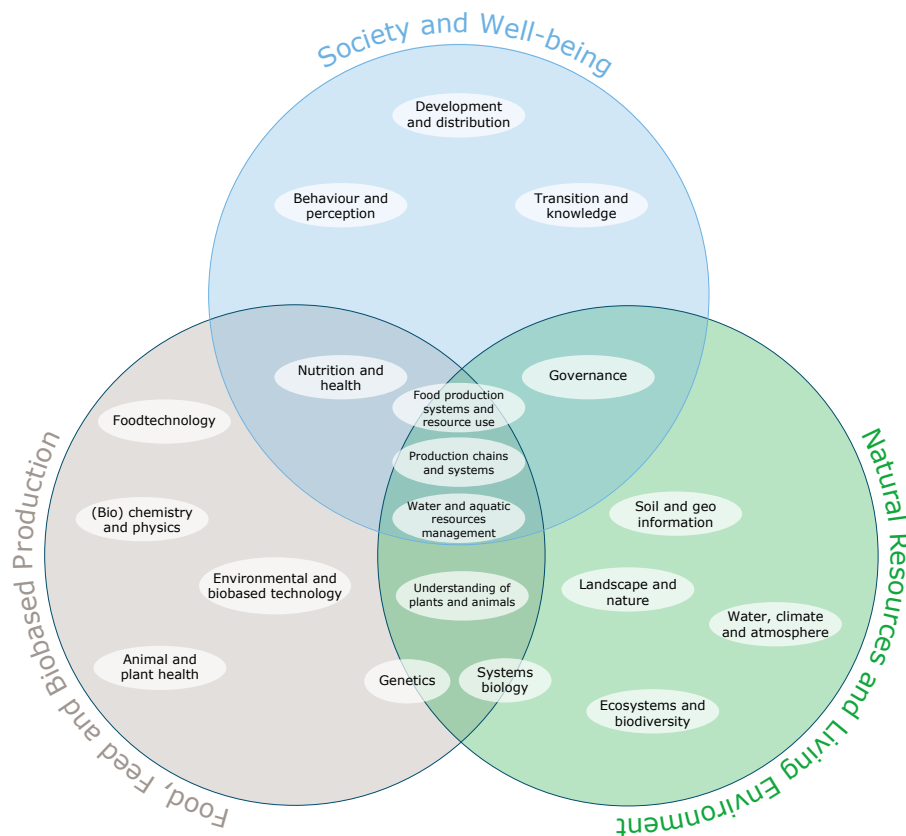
Society and Well-being

Development and distribution

Behaviour and perception

Transition and knowledge

Nutrition and health

Governance

Food production systems and resource use

Production chains and systems

Water and aquatic resources management

Foodtechnology

(Bio) chemistry and physics

Environmental and biobased technology

Animal and plant health

Understanding of plants and animals

Genetics

Systems biology

Soil and geo information

Landscape and nature

Water, climate and atmosphere

Ecosystems and biodiversity

Food, Feed and Biobased Production

Natural Resources and Living Environment